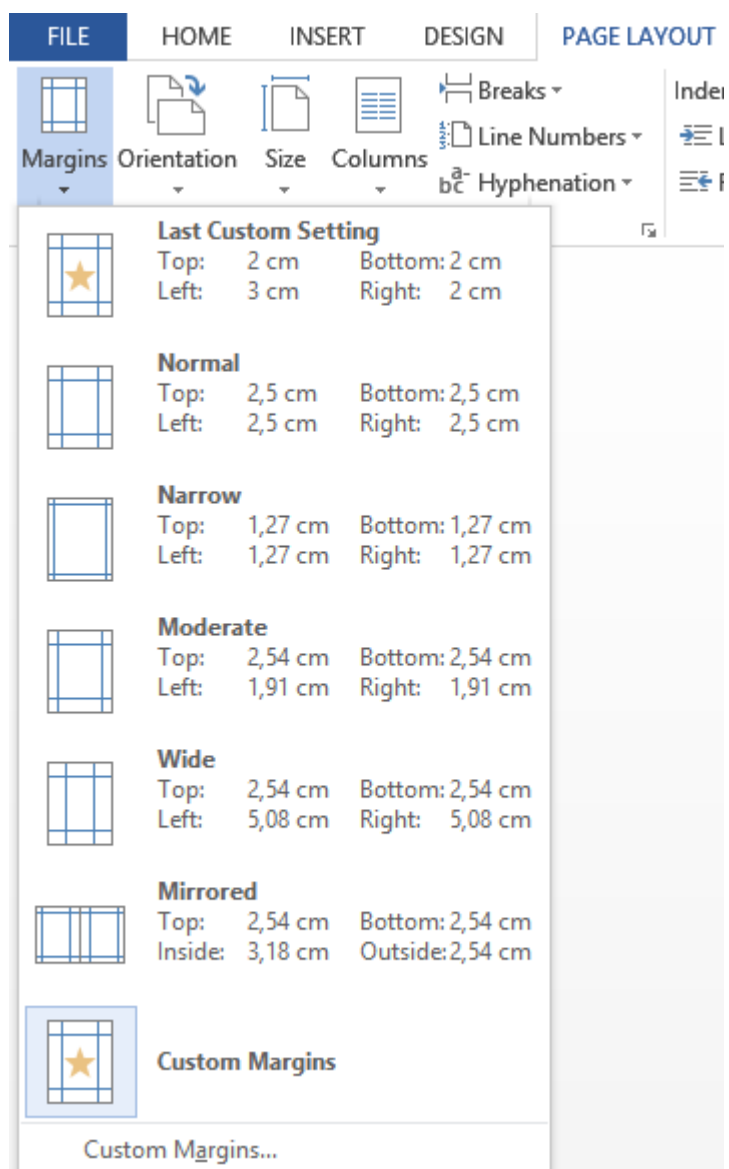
FILE HOME INSERT DESIGN PAGE LAYOUT

Margins Orientation Size Columns

Breaks ▾
Line Numbers ▾
Hyphenation ▾

Inder

Last Custom Setting
Top: 2 cm Bottom: 2 cm
Left: 3 cm Right: 2 cm

Normal
Top: 2,5 cm Bottom: 2,5 cm
Left: 2,5 cm Right: 2,5 cm

Narrow
Top: 1,27 cm Bottom: 1,27 cm
Left: 1,27 cm Right: 1,27 cm

Moderate
Top: 2,54 cm Bottom: 2,54 cm
Left: 1,91 cm Right: 1,91 cm

Wide
Top: 2,54 cm Bottom: 2,54 cm
Left: 5,08 cm Right: 5,08 cm

Mirrored
Top: 2,54 cm Bottom: 2,54 cm
Inside: 3,18 cm Outside: 2,54 cm

Custom Margins

Custom Margins...